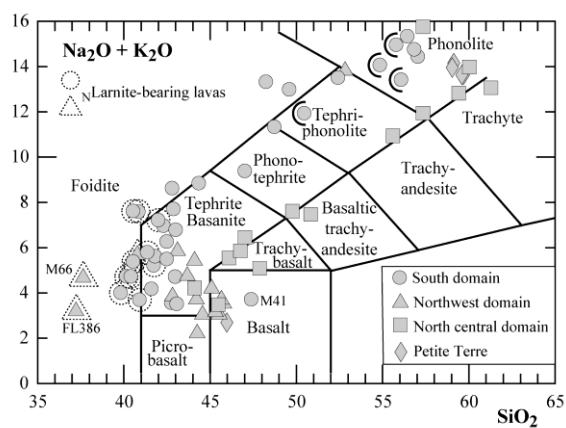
$Na_2O + K_2O$

Larnite-bearing lavas

N

Phonolite

Tephri-phonolite

Trachyte

Foidite

Phono-tephrite

Tephrite Basanite

Trachy-andesite

Basaltic trachy-andesite

Trachy-basalt

M66

FL386

M41

Basalt

Picro-basalt

South domain

Northwest domain

North central domain

Petite Terre

16
14
12
10
8
6
4
2
0

35
40
45
50
55
60
65

$SiO_2$